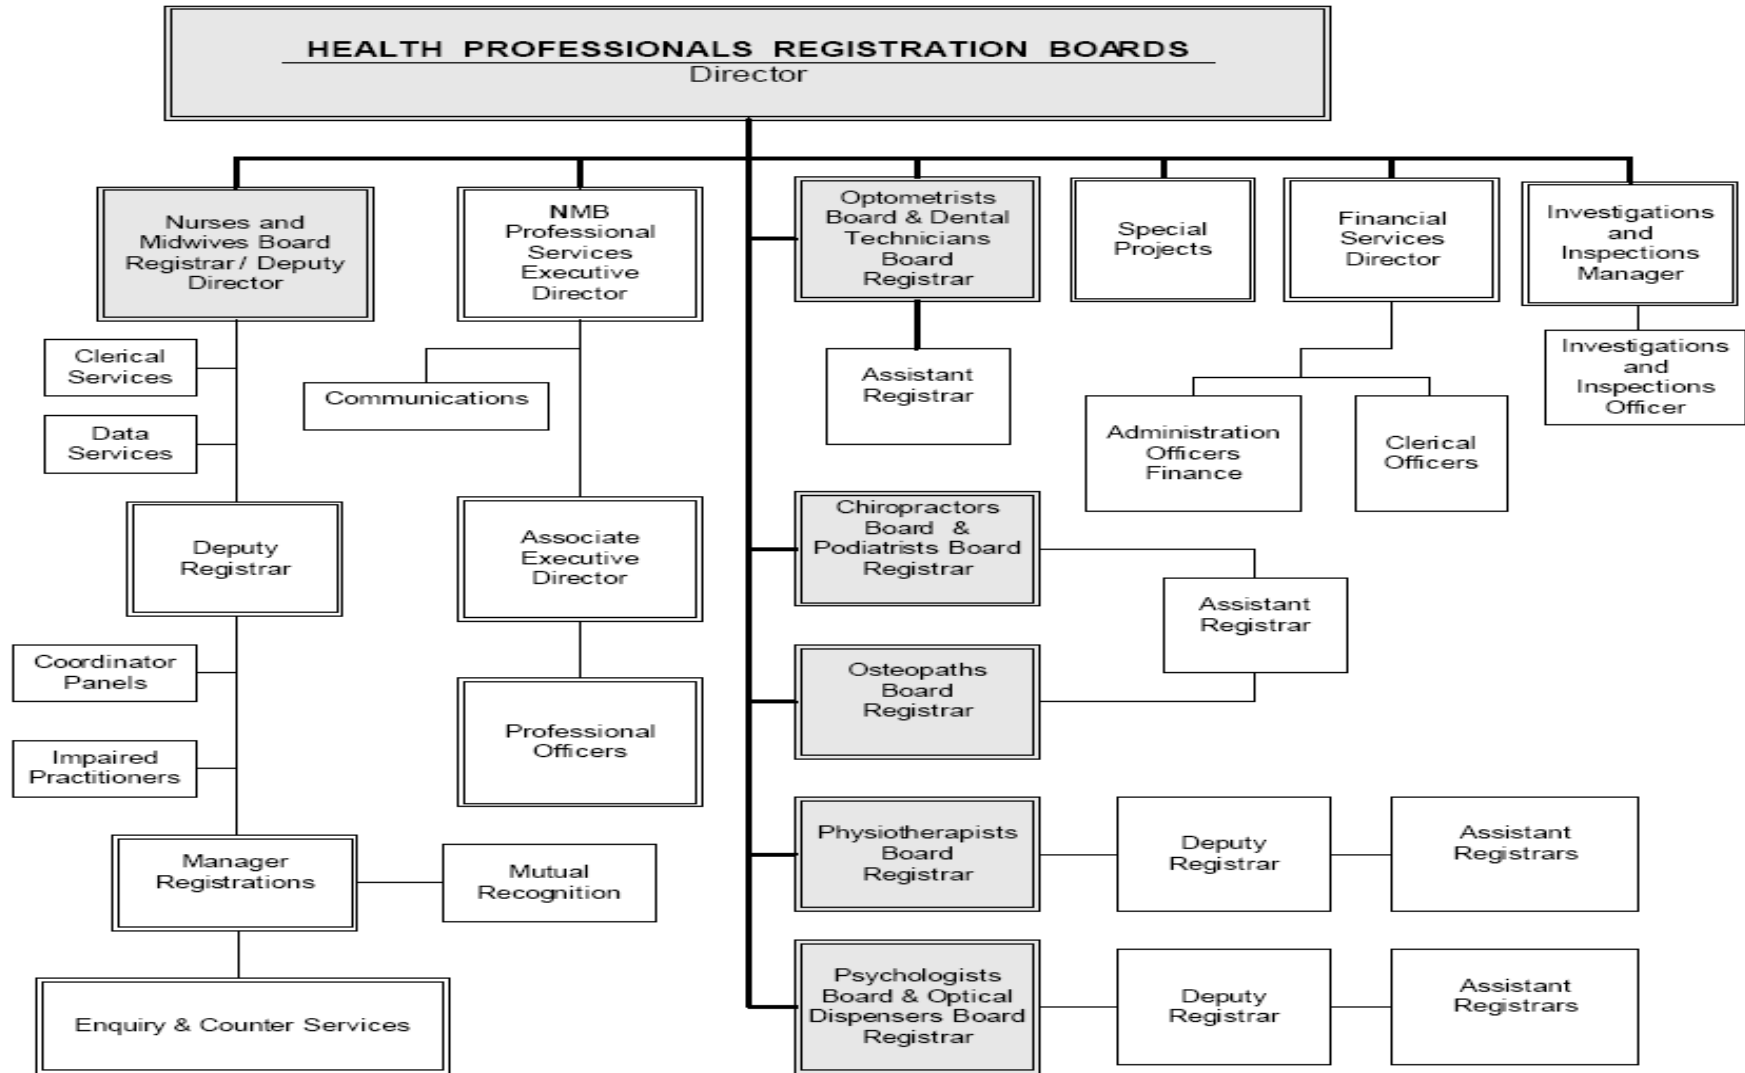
HEALTH PROFESSIONALS REGISTRATION BOARDS
Director

Nurses and Midwives Board Registrar / Deputy Director

Clerical Services

Data Services

Deputy Registrar

Coordinator Panels

Impaired Practitioners

Manager Registrations

Mutual Recognition

Enquiry & Counter Services

NMB Professional Services Executive Director

Communications

Associate Executive Director

Professional Officers

Optometrists Board & Dental Technicians Board Registrar

Assistant Registrar

Chiropractors Board & Podiatrists Board Registrar

Assistant Registrar

Osteopaths Board Registrar

Physiotherapists Board Registrar

Deputy Registrar

Assistant Registrars

Psychologists Board & Optical Dispensers Board Registrar

Deputy Registrar

Assistant Registrars

Special Projects

Financial Services Director

Administration Officers Finance

Clerical Officers

Investigations and Inspections Manager

Investigations and Inspections Officer